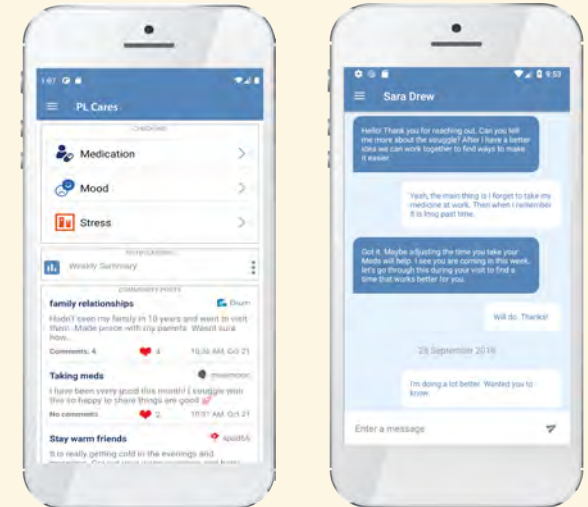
1:07

PL Cares

CHECKINS

Medication

Mood

Stress

NOTIFICATIONS

Weekly Summary

COMMUNITY POSTS

family relationships

Dawn

Hadn't seen my family in 10 years and went to visit them. Made peace with my parents. Wasn't sure how...

Comments: 4

4

10:36 AM, Oct 21

Taking meds

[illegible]

I have been very good this month! I struggle with this so happy to share things are good

No comments

2

10:31 AM, Oct 21

Stay warm friends

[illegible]

It is really getting cold in the evenings and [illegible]

9:53

Sara Drew

Hello! Thank you for reaching out. Can you tell me more about the struggle? After I have a better idea we can work together to find ways to make it easier.

Yeah, the main thing is I forget to take my medicine at work. Then when I remember it is long past time.

Got it. Maybe adjusting the time you take your Meds will help. I see you are coming in this week, let's go through this during your visit to find a time that works better for you.

Will do. Thanks!

28 September 2019

I'm doing a lot better. Wanted you to know.

Enter a message